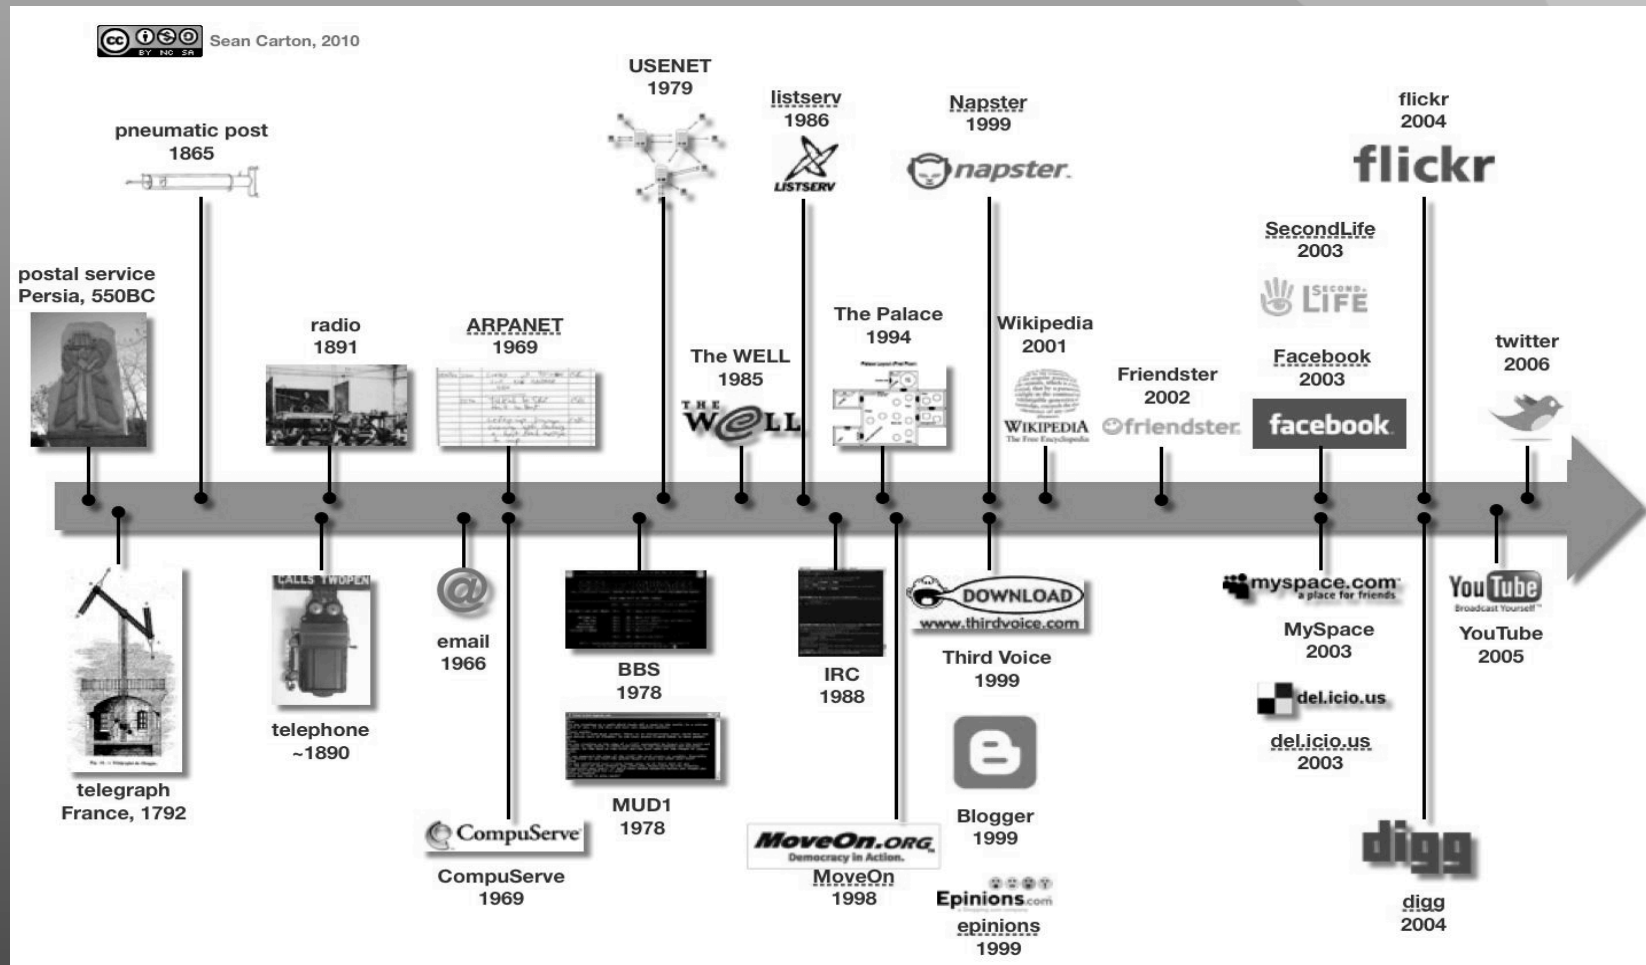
cc BY NC SA Sean Carton, 2010

postal service
Persia, 550BC

pneumatic post
1865

radio
1891

ARPANET
1969

USENET
1979

The WELL
1985

THE WELL

listserv
1986

LISTSERV

The Palace
1994

Napster
1999

napster

Wikipedia
2001

WIKIPEDIA
The Free Encyclopedia

Friendster
2002

friendster

SecondLife
2003

SECOND LIFE

Facebook
2003

facebook

flickr
2004

flickr

twitter
2006

telegraph
France, 1792

telephone
~1890

email
1966

CompuServe

CompuServe
1969

BBS
1978

MUD1
1978

IRC
1988

MoveOn.ORG
Democracy in Action.

MoveOn
1998

DOWNLOAD
www.thirdvoice.com

Third Voice
1999

Blogger
1999

Epinions.com

epinions
1999

myspace.com
a place for friends

MySpace
2003

del.icio.us

del.icio.us
2003

digg

digg
2004

YouTube
Broadcast Yourself

YouTube
2005